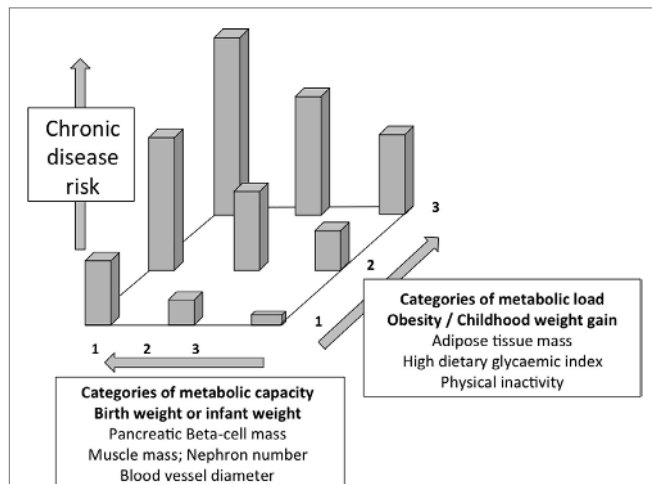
Chronic disease risk

3

2

1

Categories of metabolic load
Obesity / Childhood weight gain
Adipose tissue mass
High dietary glycaemic index
Physical inactivity

1 2 3

Categories of metabolic capacity
Birth weight or infant weight
Pancreatic Beta-cell mass
Muscle mass; Nephron number
Blood vessel diameter